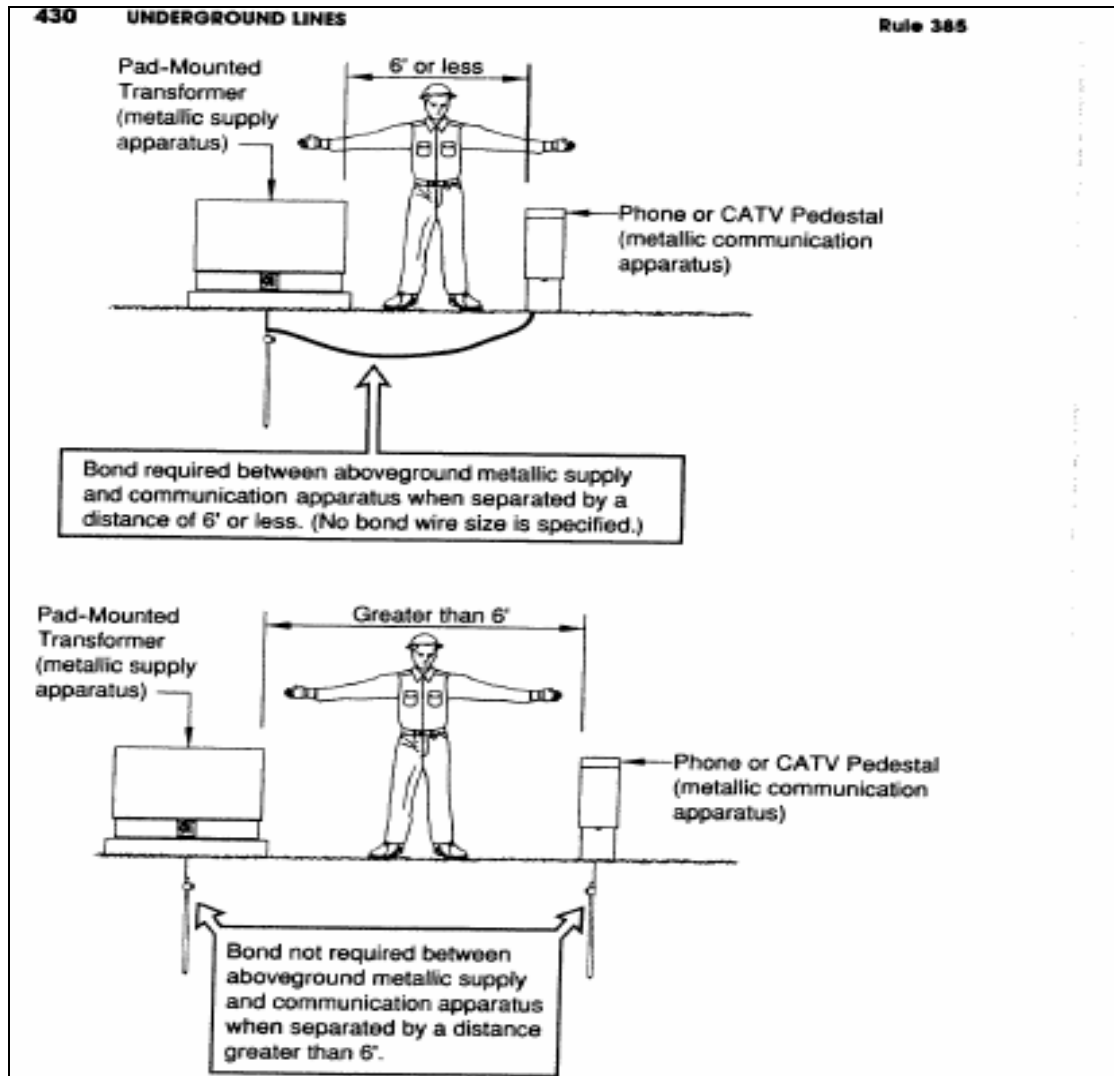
430 UNDERGROUND LINES

Rule 385

Pad-Mounted Transformer (metallic supply apparatus)

6' or less

Phone or CATV Pedestal (metallic communication apparatus)

Bond required between aboveground metallic supply and communication apparatus when separated by a distance of 6' or less. (No bond wire size is specified.)

Pad-Mounted Transformer (metallic supply apparatus)

Greater than 6'

Phone or CATV Pedestal (metallic communication apparatus)

Bond not required between aboveground metallic supply and communication apparatus when separated by a distance greater than 6'.